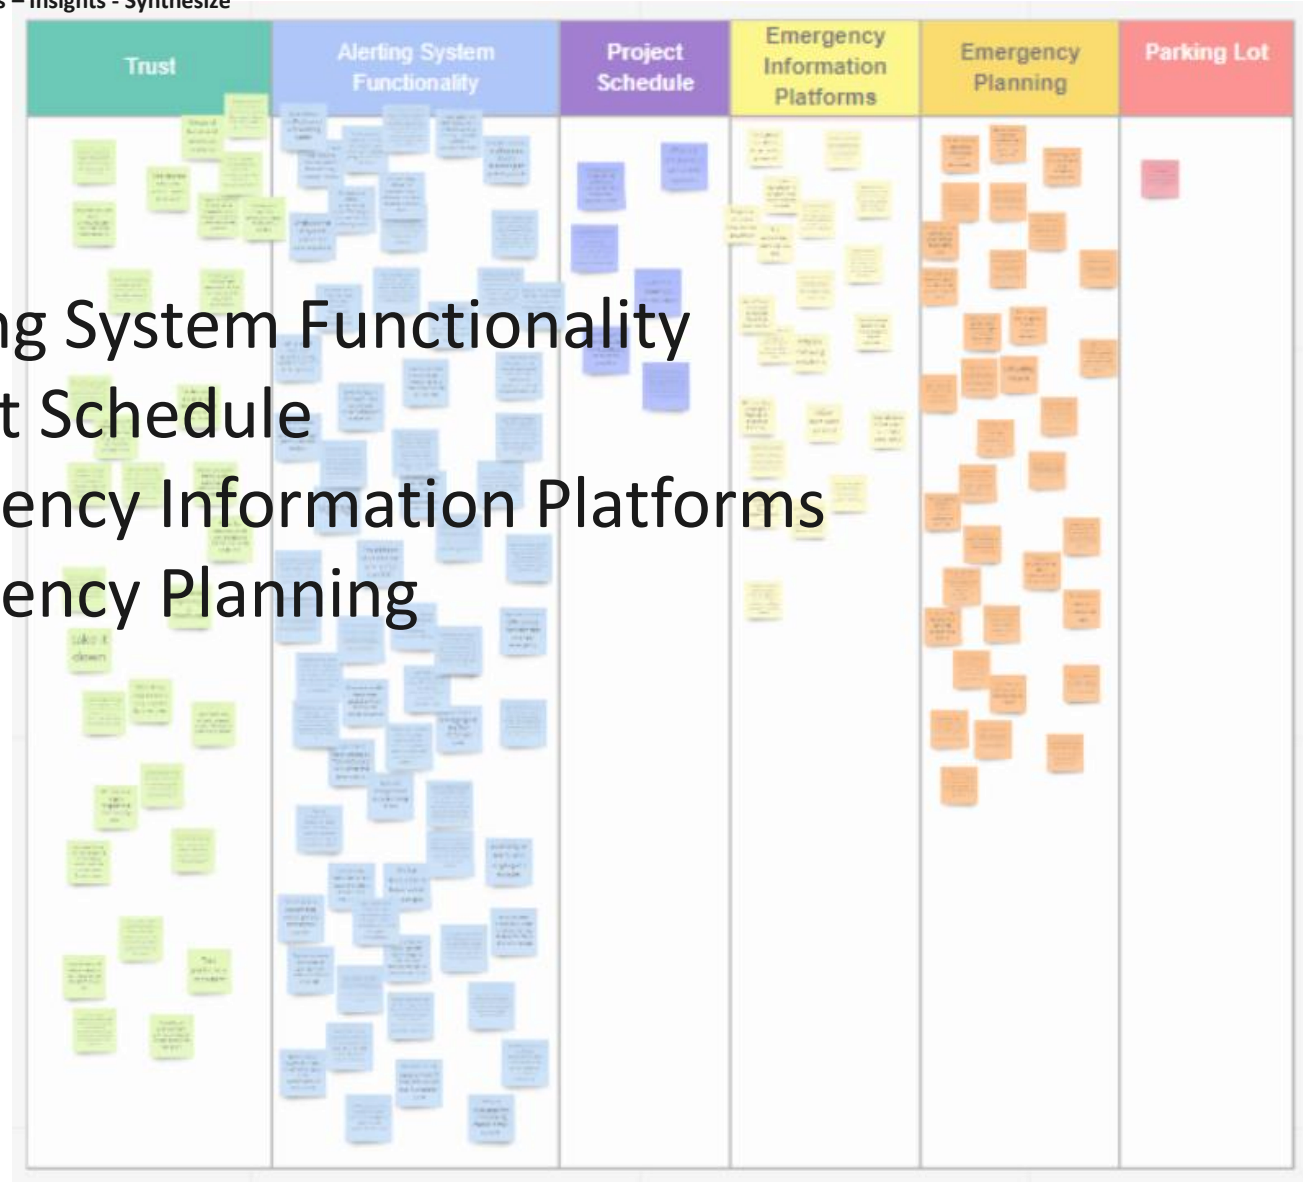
s – Insights - Synthesize

| Trust | Alerting System Functionality | Project Schedule | Emergency Information Platforms | Emergency Planning | Parking Lot |
|---|---|---|---|---|---|

ng System Functionality
t Schedule
ency Information Platforms
ency Planning

take it down